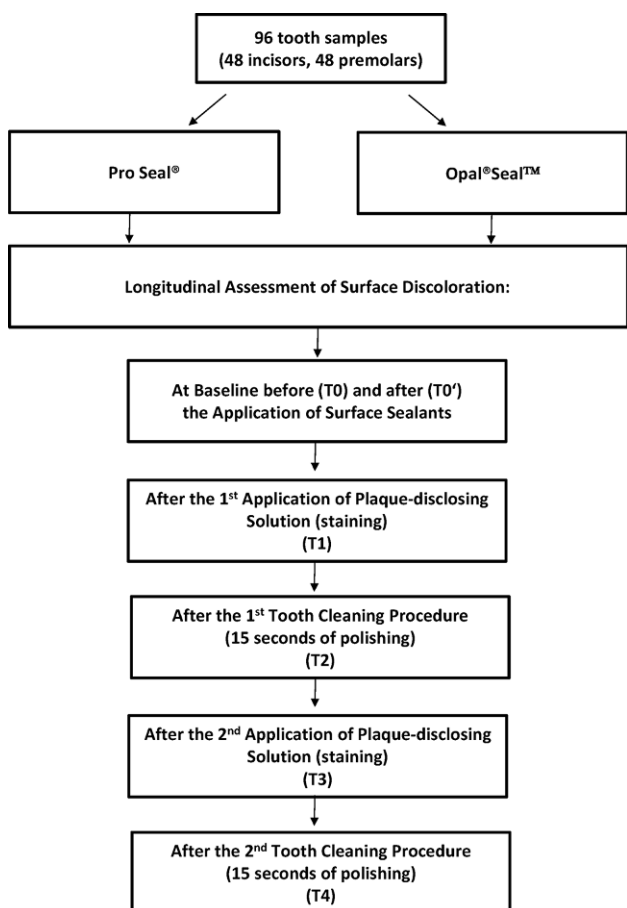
96 tooth samples
(48 incisors, 48 premolars)

Pro Seal®

Opal®Seal™

Longitudinal Assessment of Surface Discoloration:

At Baseline before (T0) and after (T0‘) the Application of Surface Sealants

After the 1$^{st}$ Application of Plaque-disclosing Solution (staining)
(T1)

After the 1$^{st}$ Tooth Cleaning Procedure
(15 seconds of polishing)
(T2)

After the 2$^{nd}$ Application of Plaque-disclosing Solution (staining)
(T3)

After the 2$^{nd}$ Tooth Cleaning Procedure
(15 seconds of polishing)
(T4)